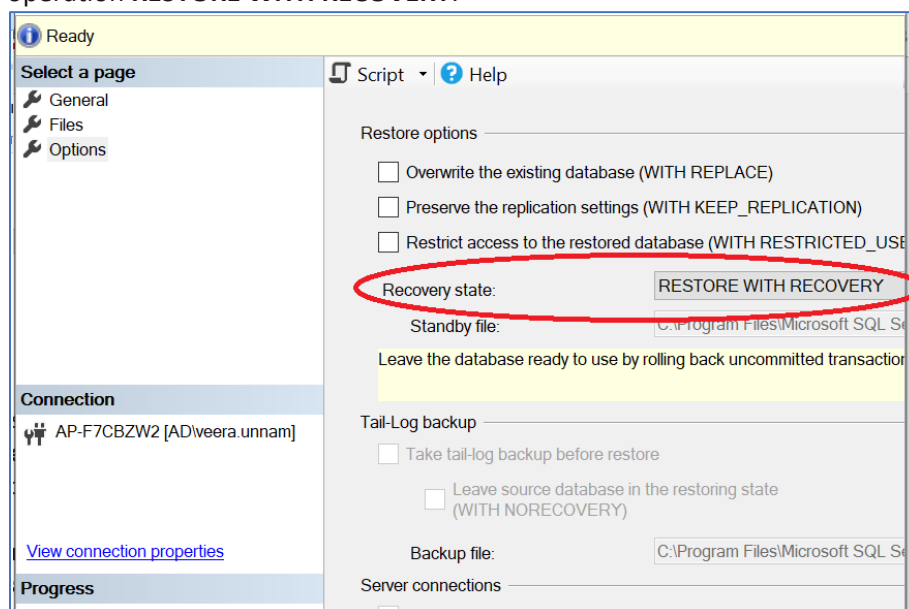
Ready

Select a page
General
Files
Options

Connection
AP-F7CBZW2 [AD\veera.unnam]

View connection properties

Progress

Script
Help

Restore options
Overwrite the existing database (WITH REPLACE)
Preserve the replication settings (WITH KEEP_REPLICATION)
Restrict access to the restored database (WITH RESTRICTED_USE
Recovery state: RESTORE WITH RECOVERY
Standby file: C:\Program Files\Microsoft SQL Se
Leave the database ready to use by rolling back uncommitted transaction

Tail-Log backup
Take tail-log backup before restore
Leave source database in the restoring state (WITH NORECOVERY)
Backup file: C:\Program Files\Microsoft SQL Se
Server connections